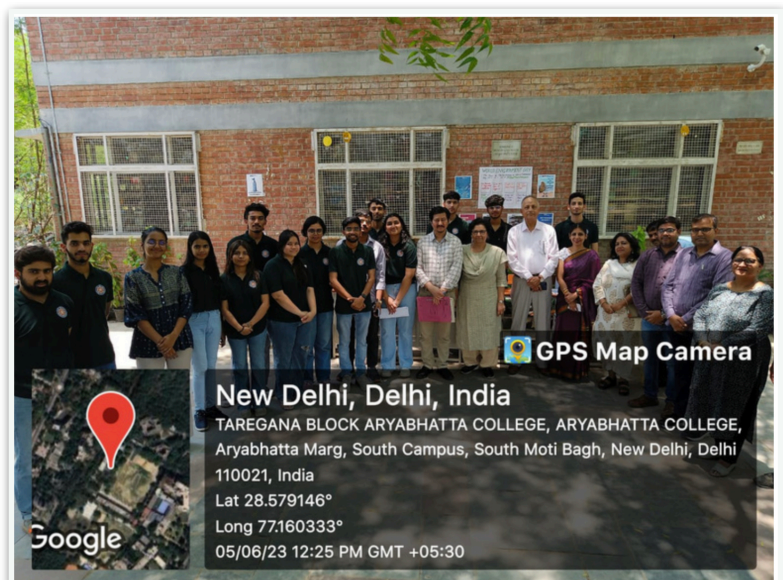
GPS Map Camera

New Delhi, Delhi, India
TAREGANA BLOCK ARYABHATTA COLLEGE, ARYABHATTA COLLEGE, Aryabhatta Marg, South Campus, South Moti Bagh, New Delhi, Delhi 110021, India
Lat 28.579146°
Long 77.160333°
05/06/23 12:25 PM GMT +05:30

Google